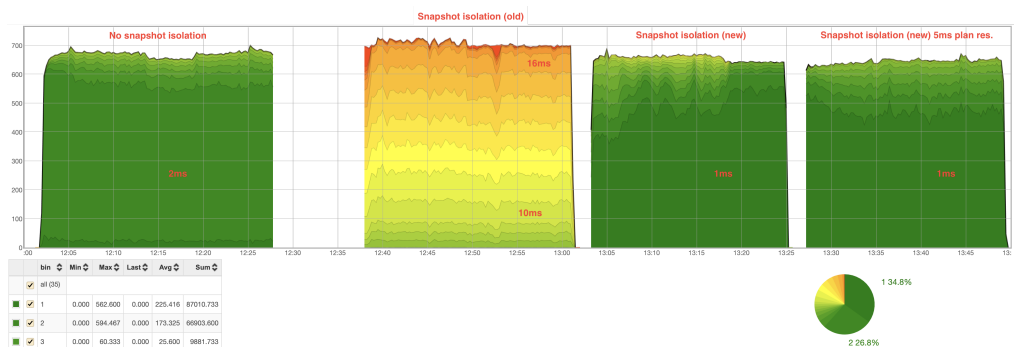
Snapshot isolation (old)

No snapshot isolation

Snapshot isolation (new)

Snapshot isolation (new) 5ms plan res.

16ms

2ms

1ms

1ms

10ms

700
600
500
400
300
200
100
0

:00 12:05 12:10 12:15 12:20 12:25 12:30 12:35 12:40 12:45 12:50 12:55 13:00 13:05 13:10 13:15 13:20 13:25 13:30 13:35 13:40 13:45 13:

| | | bin | Min | Max | Last | Avg | Sum |
|---|---|---|---|---|---|---|---|
| | ✓ | all (35) | | | | | |
| ■ | ✓ | 1 | 0.000 | 562.600 | 0.000 | 225.416 | 87010.733 |
| ■ | ✓ | 2 | 0.000 | 594.467 | 0.000 | 173.325 | 66903.600 |
| ■ | ✓ | 3 | 0.000 | 60.333 | 0.000 | 25.600 | 9881.733 |

1 34.8%

2 26.8%